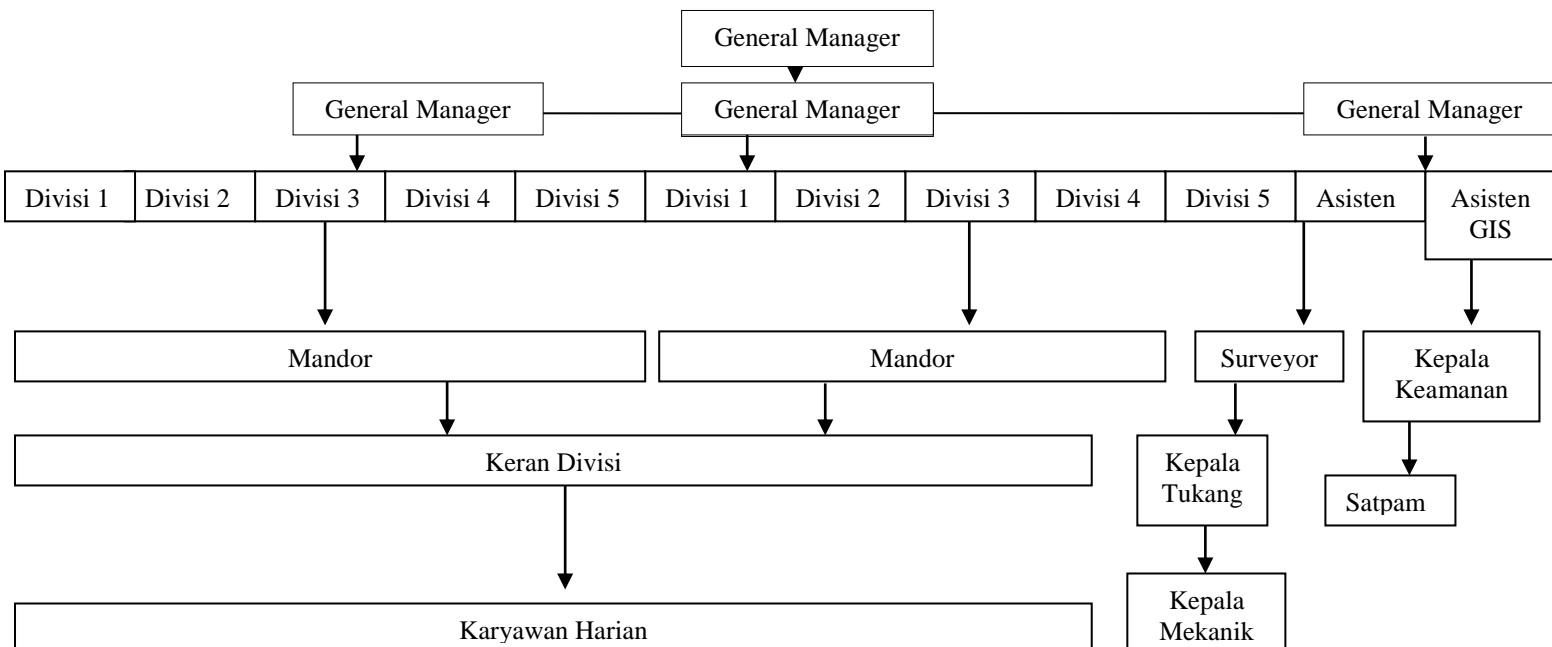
General Manager

General Manager

General Manager

General Manager

Divisi 1
Divisi 2
Divisi 3
Divisi 4
Divisi 5
Divisi 1
Divisi 2
Divisi 3
Divisi 4
Divisi 5
Asisten
Asisten GIS

Mandor

Mandor

Surveyor

Kepala Keamanan

Keran Divisi

Kepala Tukang

Satpam

Karyawan Harian

Kepala Mekanik